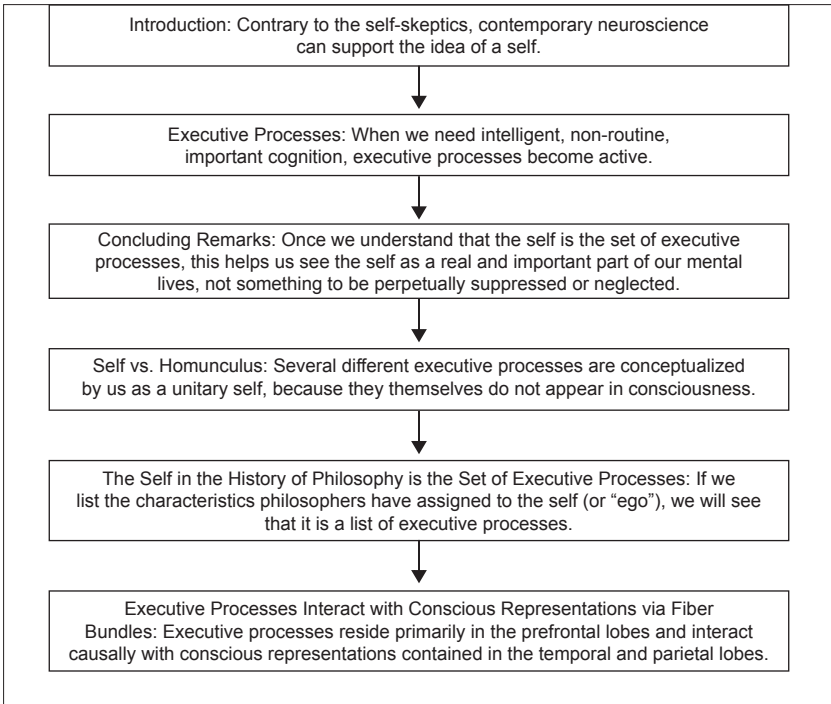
Introduction: Contrary to the self-skeptics, contemporary neuroscience can support the idea of a self.

Executive Processes: When we need intelligent, non-routine, important cognition, executive processes become active.

Concluding Remarks: Once we understand that the self is the set of executive processes, this helps us see the self as a real and important part of our mental lives, not something to be perpetually suppressed or neglected.

Self vs. Homunculus: Several different executive processes are conceptualized by us as a unitary self, because they themselves do not appear in consciousness.

The Self in the History of Philosophy is the Set of Executive Processes: If we list the characteristics philosophers have assigned to the self (or "ego"), we will see that it is a list of executive processes.

Executive Processes Interact with Conscious Representations via Fiber Bundles: Executive processes reside primarily in the prefrontal lobes and interact causally with conscious representations contained in the temporal and parietal lobes.